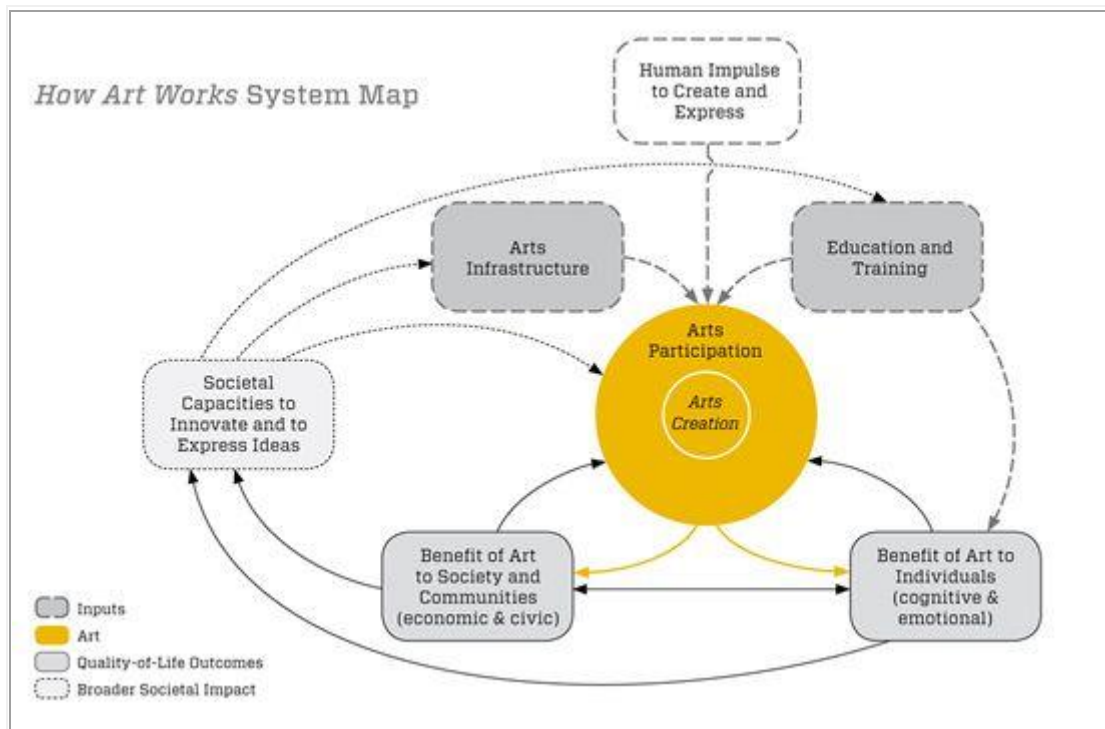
How Art Works System Map

Human Impulse to Create and Express

Arts Infrastructure

Education and Training

Arts Participation

Arts Creation

Societal Capacities to Innovate and to Express Ideas

Benefit of Art to Society and Communities (economic & civic)

Benefit of Art to Individuals (cognitive & emotional)

Inputs
Art
Quality-of-Life Outcomes
Broader Societal Impact